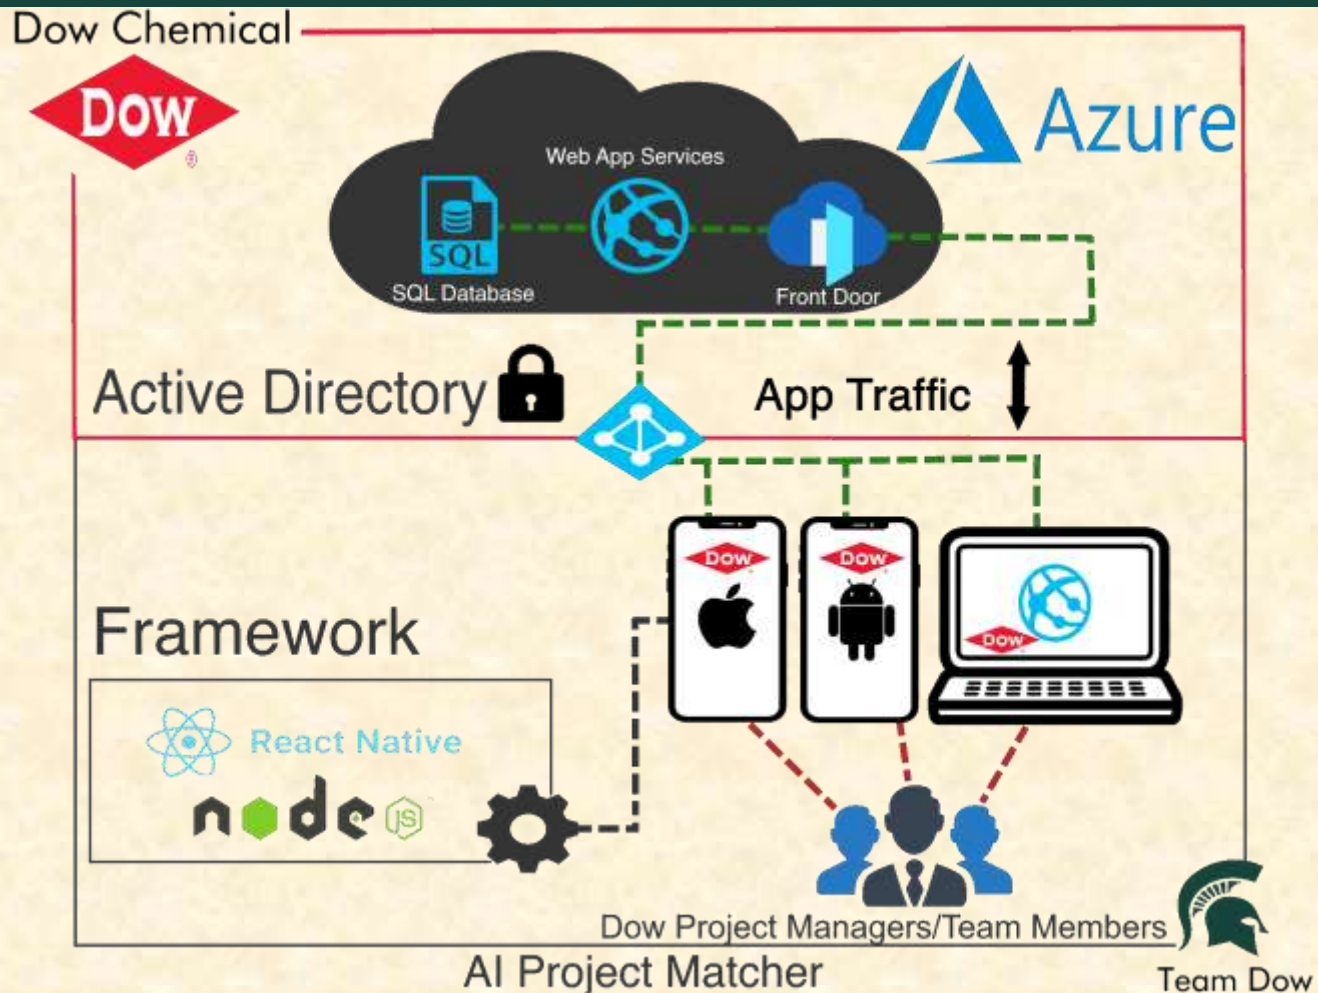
Dow Chemical

DOW

Azure

Web App Services

SQL

SQL Database

Front Door

Active Directory

App Traffic

DOW

DOW

DOW

Framework

React Native

node JS

Dow Project Managers/Team Members

AI Project Matcher

Team Dow